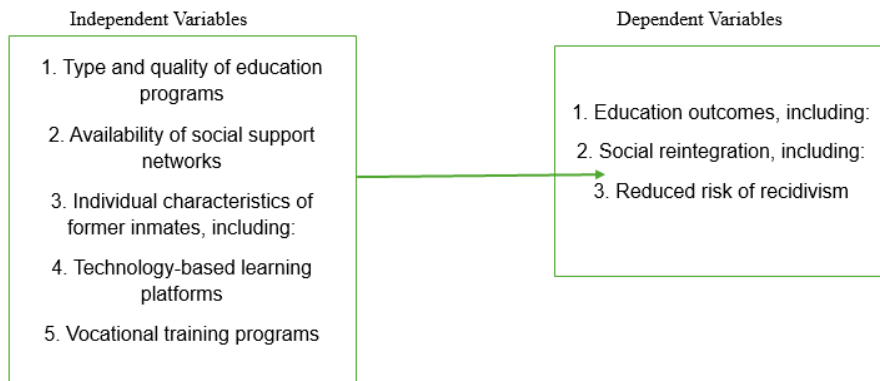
Independent Variables

1. Type and quality of education programs

2. Availability of social support networks

3. Individual characteristics of former inmates, including:

4. Technology-based learning platforms

5. Vocational training programs

Dependent Variables

1. Education outcomes, including:

2. Social reintegration, including:

3. Reduced risk of recidivism